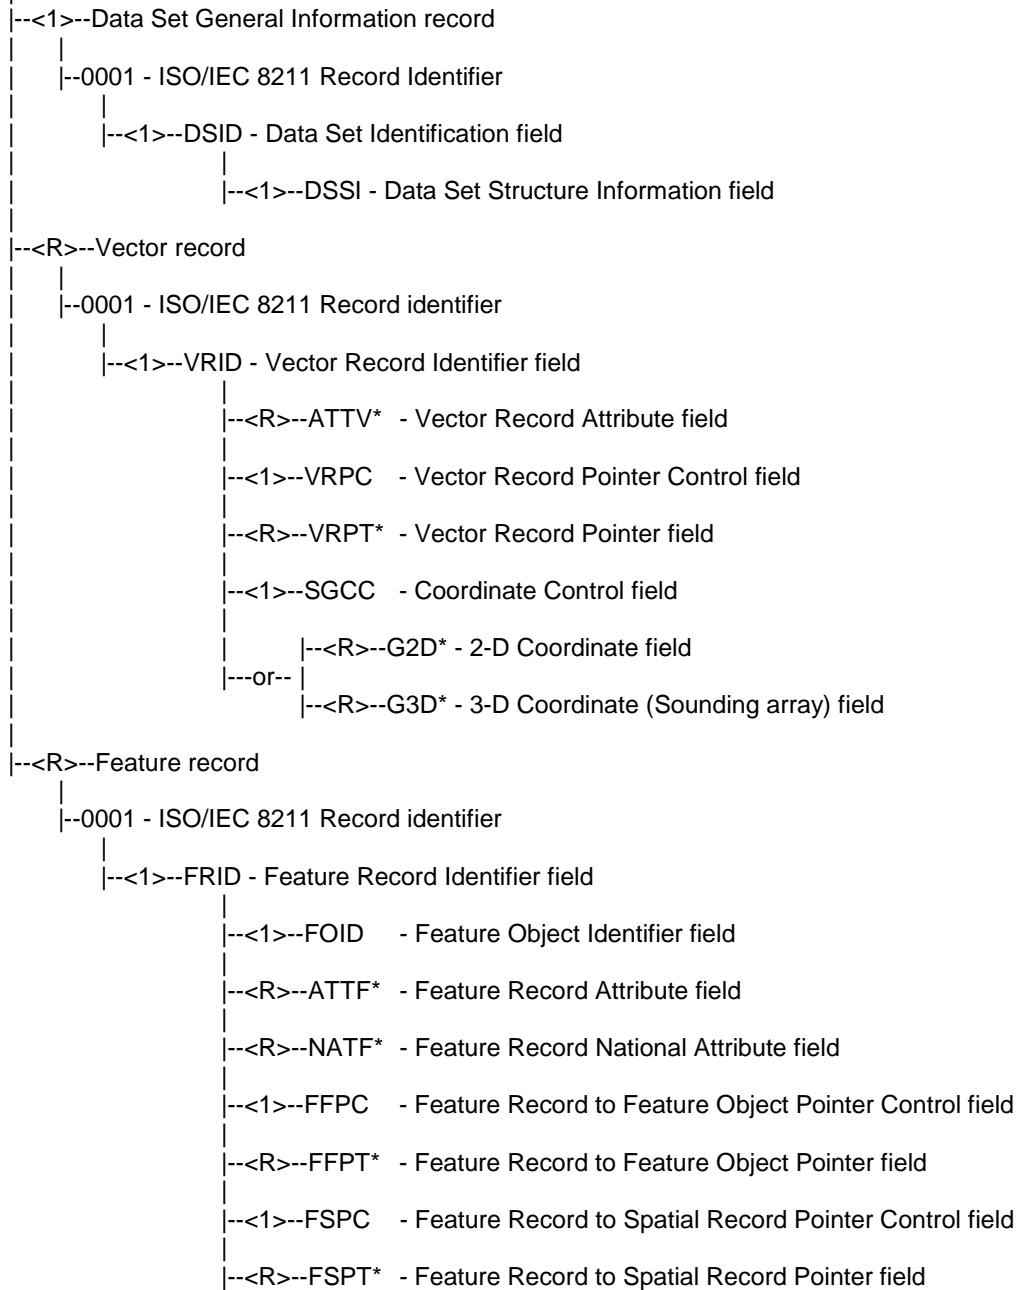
|--<1>--Data Set General Information record
|     |
|     |--0001 - ISO/IEC 8211 Record Identifier
|         |
|         |--<1>--DSID - Data Set Identification field
|                     |
|                     |--<1>--DSSI - Data Set Structure Information field
|
|--<R>--Vector record
|     |
|     |--0001 - ISO/IEC 8211 Record identifier
|         |
|         |--<1>--VRID - Vector Record Identifier field
|                     |
|                     |--<R>--ATTV* - Vector Record Attribute field
|                     |
|                     |--<1>--VRPC - Vector Record Pointer Control field
|                     |
|                     |--<R>--VRPT* - Vector Record Pointer field
|                     |
|                     |--<1>--SGCC - Coordinate Control field
|                     |
|                     |     |--<R>--G2D* - 2-D Coordinate field
|                     |---or-- |
|                           |--<R>--G3D* - 3-D Coordinate (Sounding array) field
|
|--<R>--Feature record
      |
      |--0001 - ISO/IEC 8211 Record identifier
          |
          |--<1>--FRID - Feature Record Identifier field
                      |
                      |--<1>--FOID - Feature Object Identifier field
                      |
                      |--<R>--ATTF* - Feature Record Attribute field
                      |
                      |--<R>--NATF* - Feature Record National Attribute field
                      |
                      |--<1>--FFPC - Feature Record to Feature Object Pointer Control field
                      |
                      |--<R>--FFPT* - Feature Record to Feature Object Pointer field
                      |
                      |--<1>--FSPC - Feature Record to Spatial Record Pointer Control field
                      |
                      |--<R>--FSPT* - Feature Record to Spatial Record Pointer field